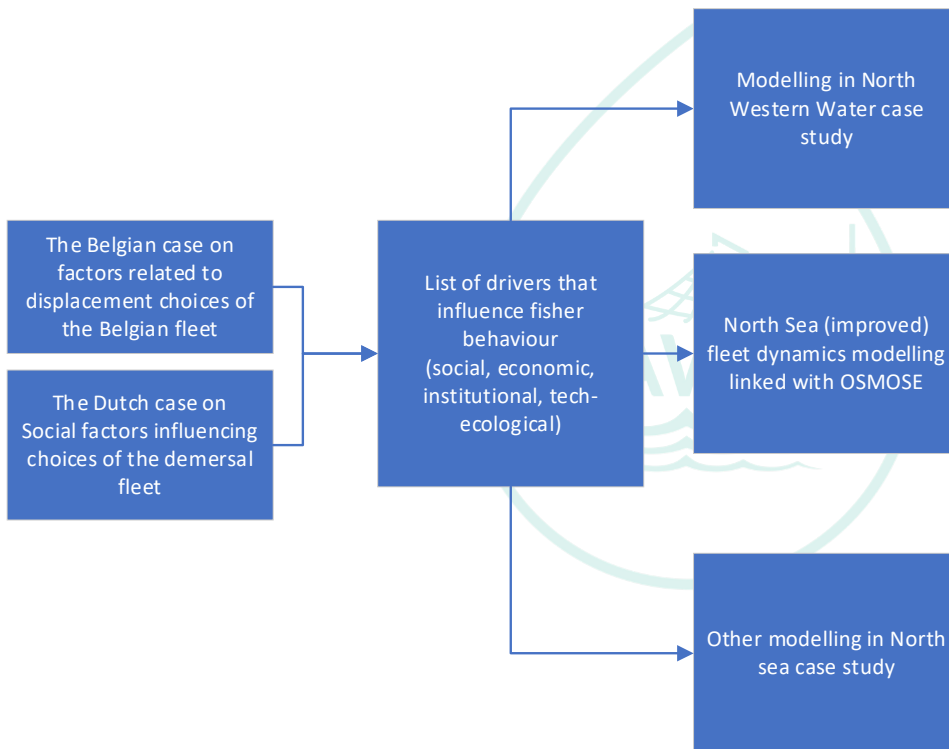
The Belgian case on factors related to displacement choices of the Belgian fleet

The Dutch case on Social factors influencing choices of the demersal fleet

List of drivers that influence fisher behaviour (social, economic, institutional, tech-ecological)

Modelling in North Western Water case study

North Sea (improved) fleet dynamics modelling linked with OSMOSE

Other modelling in North sea case study